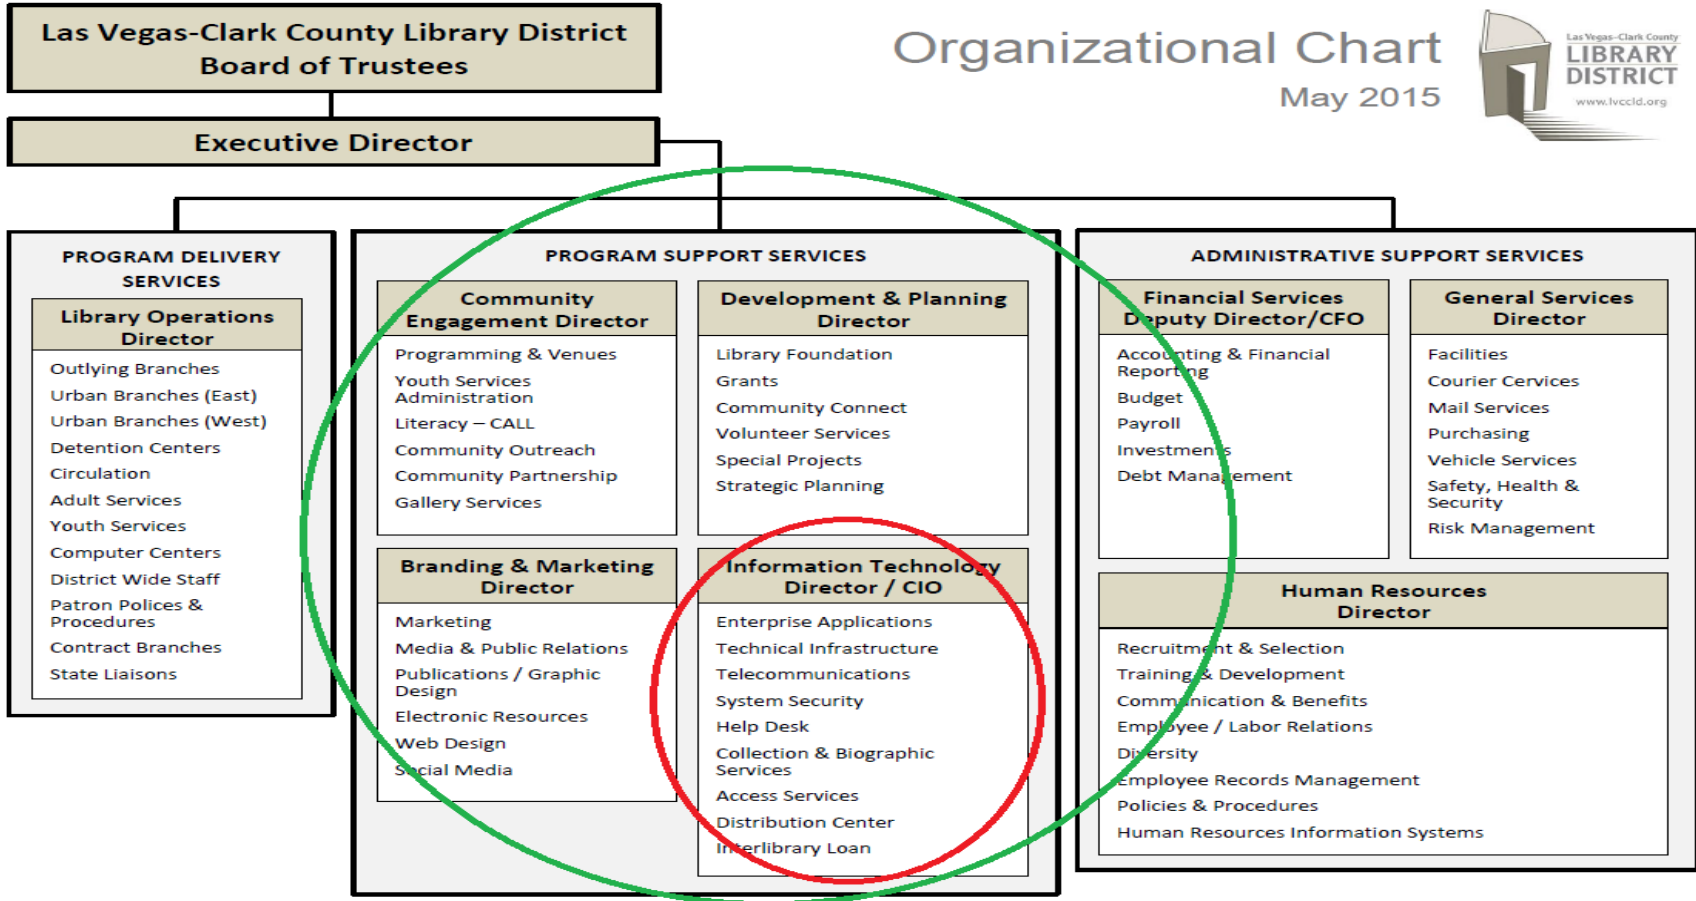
Las Vegas-Clark County Library District
Board of Trustees

Executive Director

Organizational Chart
May 2015

Las Vegas-Clark County
LIBRARY
DISTRICT
www.lvccld.org

PROGRAM DELIVERY SERVICES

Library Operations Director

Outlying Branches
Urban Branches (East)
Urban Branches (West)
Detention Centers
Circulation
Adult Services
Youth Services
Computer Centers
District Wide Staff
Patron Polices & Procedures
Contract Branches
State Liaisons

PROGRAM SUPPORT SERVICES

Community Engagement Director

Programming & Venues
Youth Services Administration
Literacy – CALL
Community Outreach
Community Partnership
Gallery Services

Development & Planning Director

Library Foundation
Grants
Community Connect
Volunteer Services
Special Projects
Strategic Planning

Branding & Marketing Director

Marketing
Media & Public Relations
Publications / Graphic Design
Electronic Resources
Web Design
Social Media

Information Technology Director / CIO

Enterprise Applications
Technical Infrastructure
Telecommunications
System Security
Help Desk
Collection & Biographic Services
Access Services
Distribution Center
Interlibrary Loan

ADMINISTRATIVE SUPPORT SERVICES

Financial Services Deputy Director/CFO

Accounting & Financial Reporting
Budget
Payroll
Investments
Debt Management

General Services Director

Facilities
Courier Services
Mail Services
Purchasing
Vehicle Services
Safety, Health & Security
Risk Management

Human Resources Director

Recruitment & Selection
Training & Development
Communication & Benefits
Employee / Labor Relations
Diversity
Employee Records Management
Policies & Procedures
Human Resources Information Systems